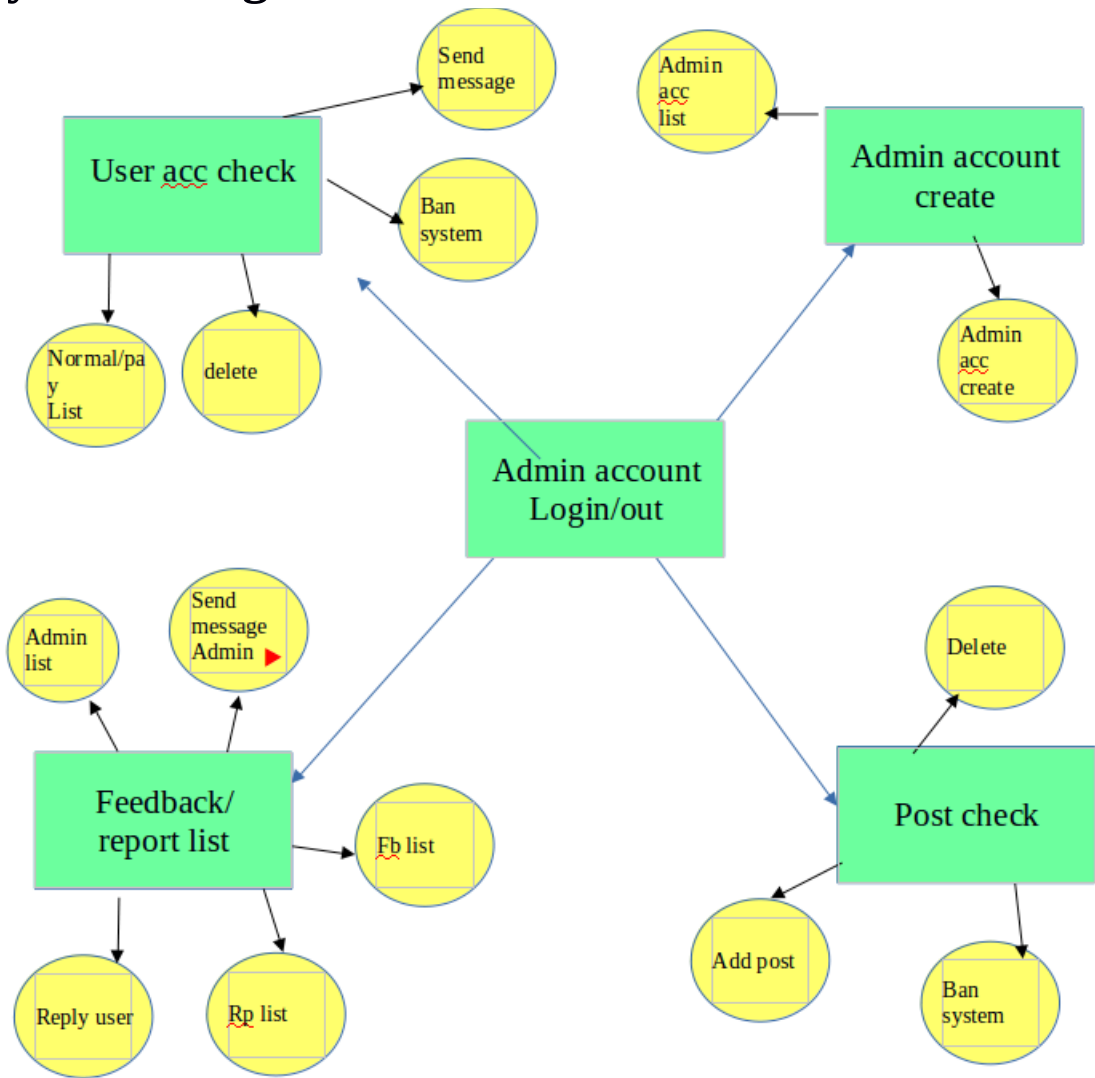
User acc check

Send message

Ban system

Normal/pay List

delete

Admin acc list

Admin account create

Admin acc create

Admin account Login/out

Admin list

Send message Admin

Feedback/ report list

Fb list

Reply user

Rp list

Delete

Post check

Add post

Ban system